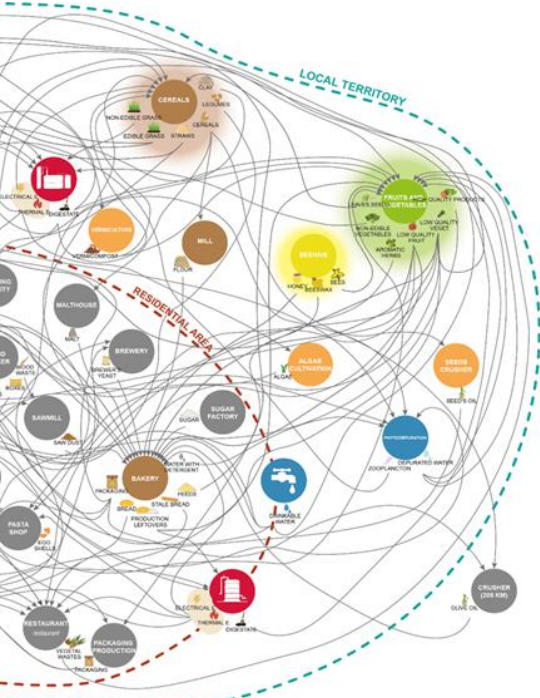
LOCAL TERRITORY

CEREALS
CLAY
LEGUMES
CEREALS
NON-EDIBLE GRASS
EDIBLE GRASS
STRAWS

ELECTRICAL
THERMAL
DIGESTATE

VERMICULTURE
VERMICOMPOST

MILL
FLOUR

FRUITS AND VEGETABLES
LEAVES, SEEDS, PEELS
LOW QUALITY PRODUCTS
NON-EDIBLE VEGETABLES
LOW QUALITY VEGET.
AROMATIC HERBS
LOW QUALITY FRUIT

BEEHIVE
HONEY
BEESWAX
BEES

RESIDENTIAL AREA

MALTHOUSE
MALT

BREWERY
BREWER'S YEAST

ALGAE CULTIVATION
ALGAE

SEEDS CRUSHER
SEED'S OIL

SAWMILL
SAW DUST

SUGAR FACTORY
SUGAR

PHYTODEPURATION
DEPURATED WATER
ZOOPLANCTON

BAKERY
WATER WITH DETERGENT
PACKAGING
FEEDS
BREAD
STALE BREAD
PRODUCTION LEFTOVERS

DRINKABLE WATER

PASTA SHOP
EGG SHELLS

CRUSHER (200 KM)
OLIVE OIL

ELECTRICAL
THERMAL
DIGESTATE

RESTAURANT
VEGETAL WASTES

PACKAGING PRODUCTION
PACKAGING